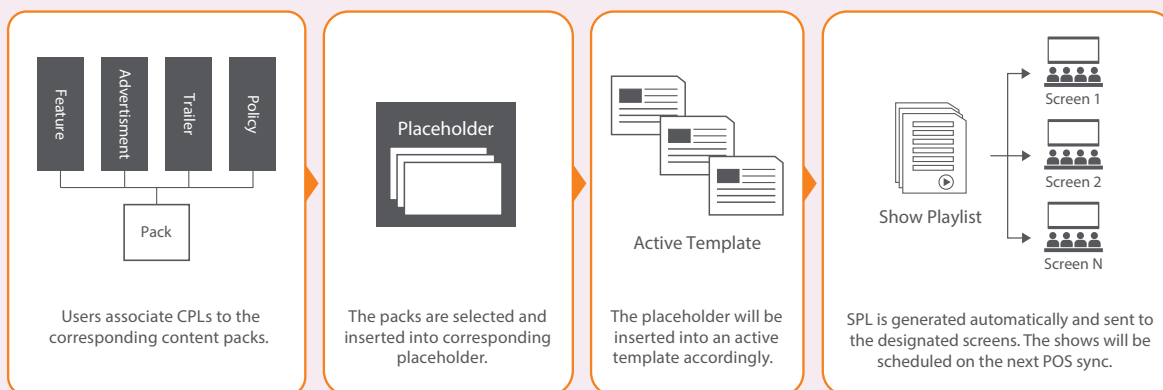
Feature

Advertisment

Trailer

Policy

Pack

Users associate CPLs to the corresponding content packs.

Placeholder

The packs are selected and inserted into corresponding placeholder.

Active Template

The placeholder will be inserted into an active template accordingly.

Show Playlist

Screen 1

Screen 2

Screen N

SPL is generated automatically and sent to the designated screens. The shows will be scheduled on the next POS sync.